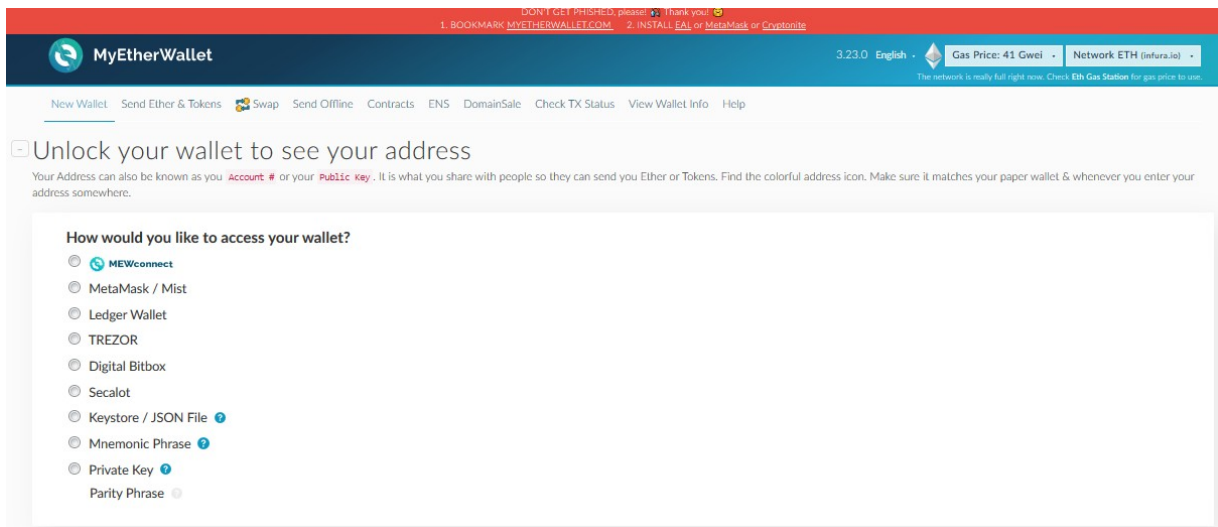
DON'T GET PHISHED, please! Thank you!
1. BOOKMARK MYETHERWALLET.COM 2. INSTALL EAL or MetaMask or Cryptonite

MyEtherWallet

3.23.0 English · Gas Price: 41 Gwei · Network ETH (infura.io) ·

The network is really full right now. Check Eth Gas Station for gas price to use.

New Wallet Send Ether & Tokens Swap Send Offline Contracts ENS DomainSale Check TX Status View Wallet Info Help

- Unlock your wallet to see your address

Your Address can also be known as you Account # or your Public Key. It is what you share with people so they can send you Ether or Tokens. Find the colorful address icon. Make sure it matches your paper wallet & whenever you enter your address somewhere.

How would you like to access your wallet?

MEWconnect

MetaMask / Mist

Ledger Wallet

TREZOR

Digital Bitbox

Secalot

Keystore / JSON File

Mnemonic Phrase

Private Key

Parity Phrase